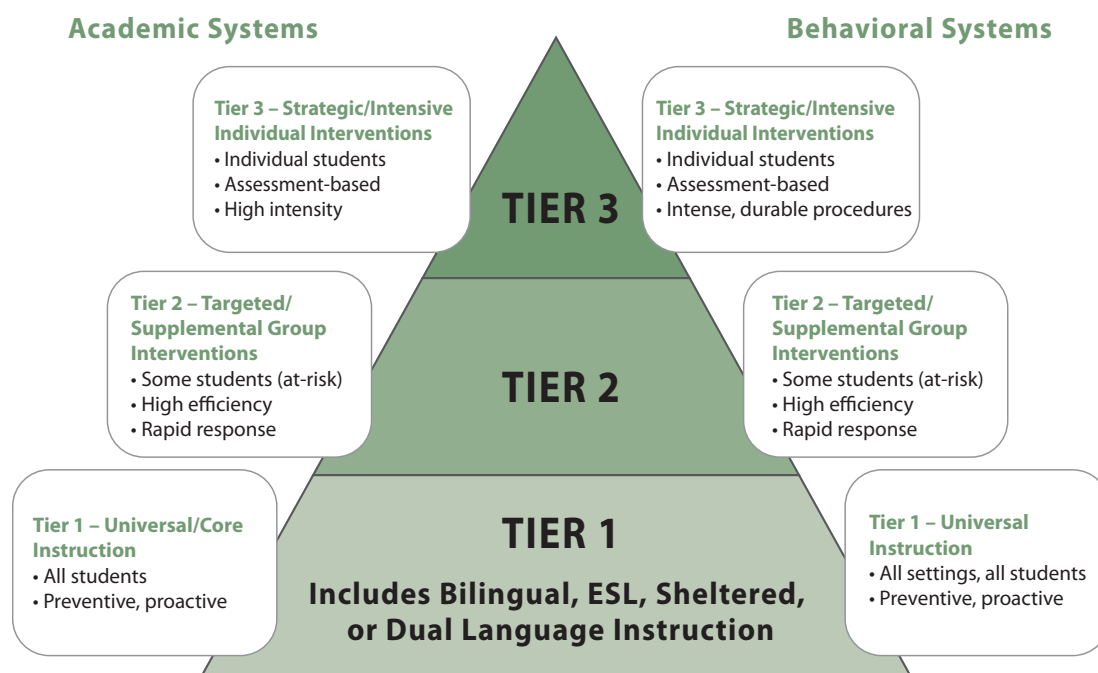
Academic Systems

Behavioral Systems

Tier 3 – Strategic/Intensive Individual Interventions
• Individual students
• Assessment-based
• High intensity

TIER 3

Tier 3 – Strategic/Intensive Individual Interventions
• Individual students
• Assessment-based
• Intense, durable procedures

Tier 2 – Targeted/ Supplemental Group Interventions
• Some students (at-risk)
• High efficiency
• Rapid response

TIER 2

Tier 2 – Targeted/ Supplemental Group Interventions
• Some students (at-risk)
• High efficiency
• Rapid response

Tier 1 – Universal/Core Instruction
• All students
• Preventive, proactive

TIER 1

Includes Bilingual, ESL, Sheltered, or Dual Language Instruction

Tier 1 – Universal Instruction
• All settings, all students
• Preventive, proactive